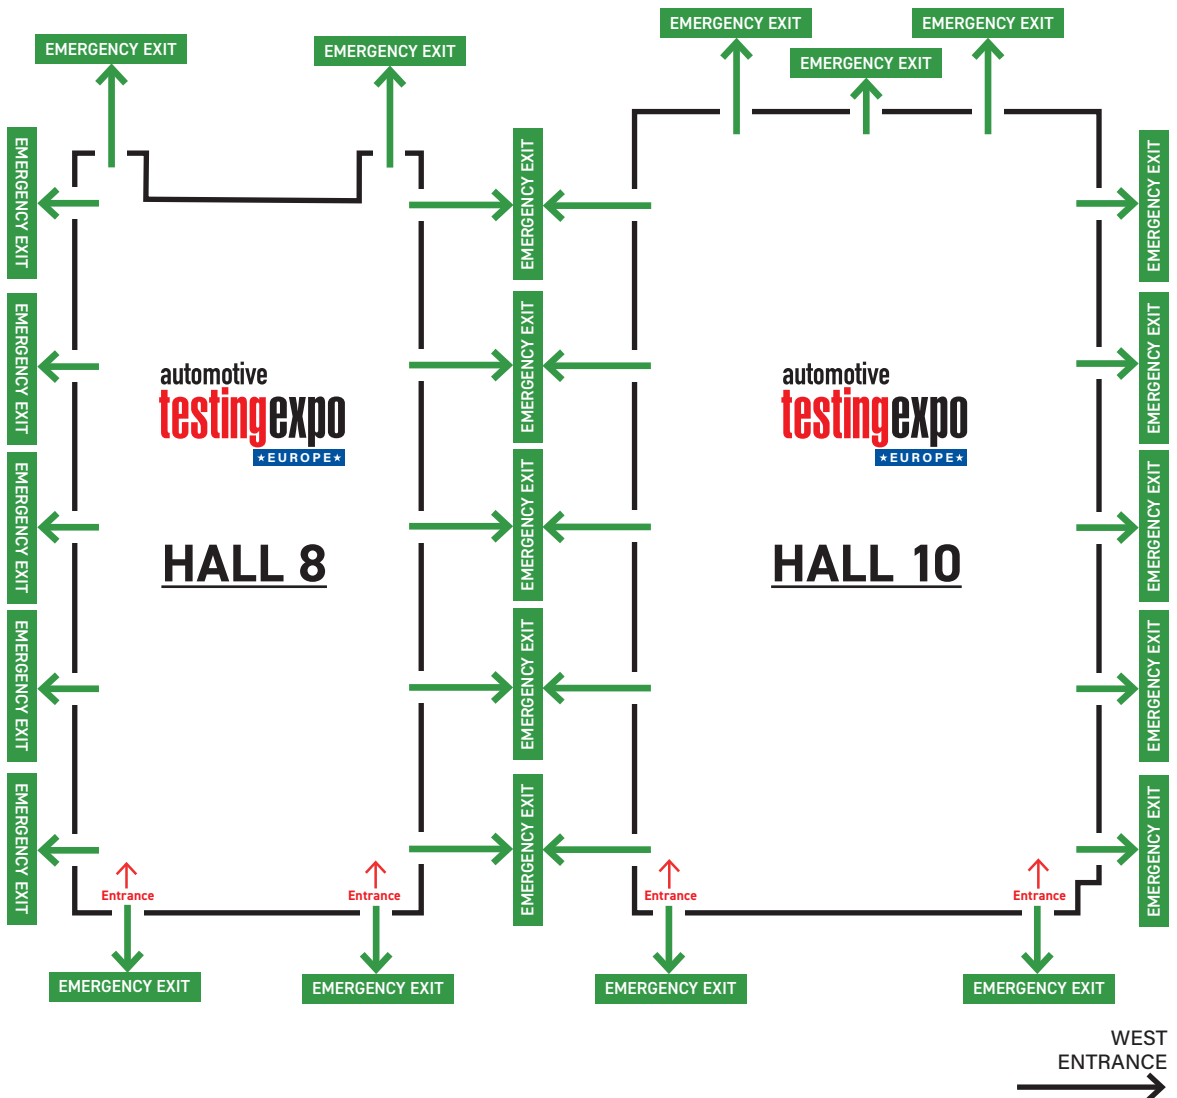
EMERGENCY EXIT

EMERGENCY EXIT

EMERGENCY EXIT

EMERGENCY EXIT

EMERGENCY EXIT

EMERGENCY EXIT

EMERGENCY EXIT

EMERGENCY EXIT

EMERGENCY EXIT

EMERGENCY EXIT

EMERGENCY EXIT

EMERGENCY EXIT

EMERGENCY EXIT

EMERGENCY EXIT

EMERGENCY EXIT

EMERGENCY EXIT

EMERGENCY EXIT

EMERGENCY EXIT

EMERGENCY EXIT

automotive testingexpo ★EUROPE★

HALL 8

automotive testingexpo ★EUROPE★

HALL 10

Entrance

Entrance

Entrance

Entrance

EMERGENCY EXIT

EMERGENCY EXIT

EMERGENCY EXIT

EMERGENCY EXIT

WEST ENTRANCE